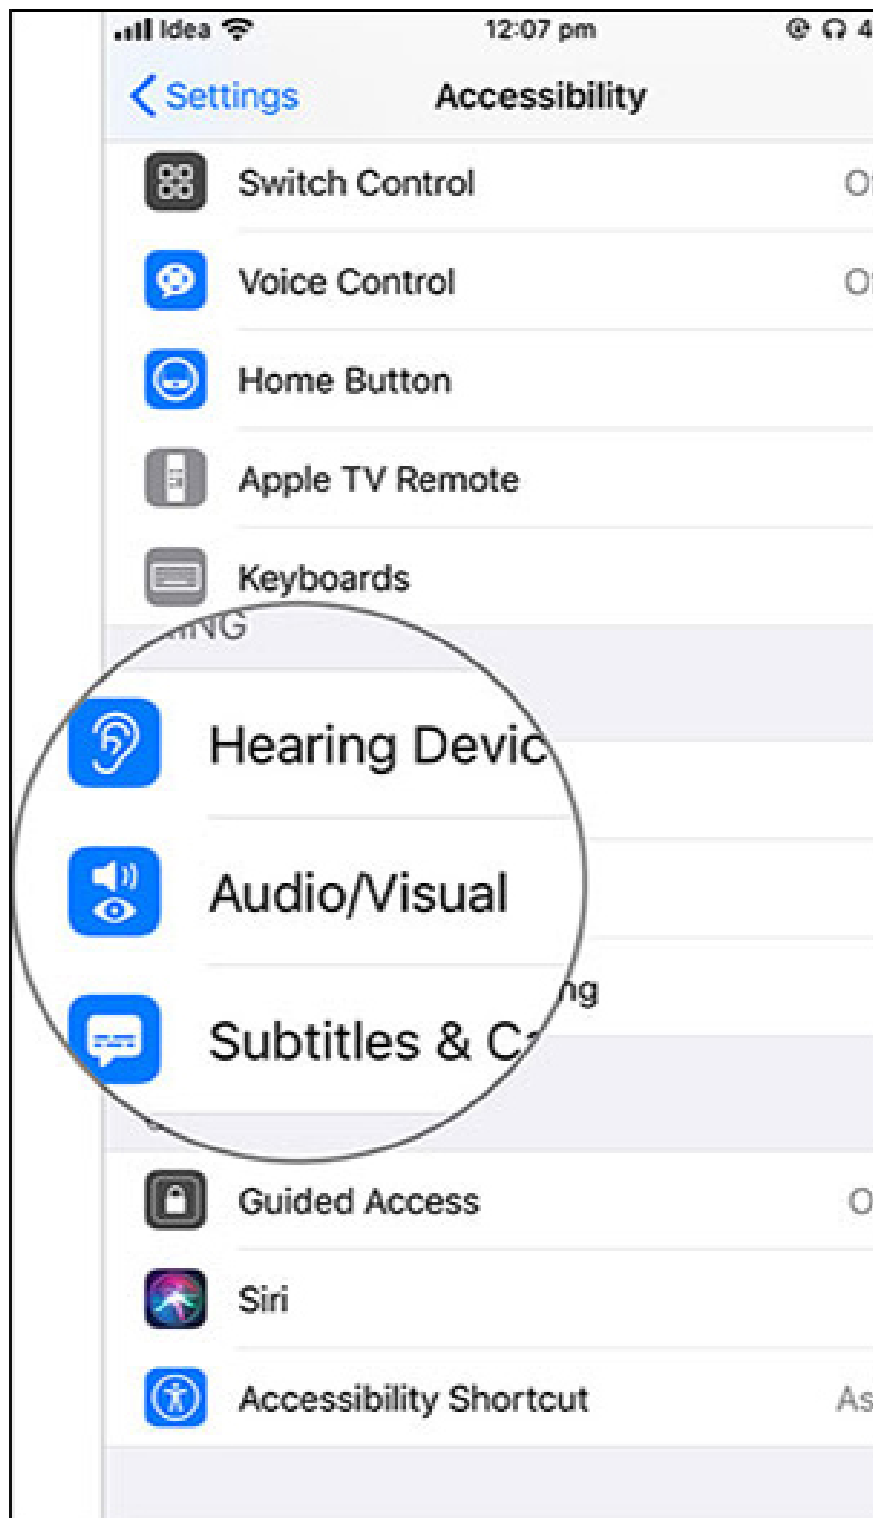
Idea 12:07 pm 4

Settings Accessibility

Switch Control O

Voice Control O

Home Button

Apple TV Remote

Keyboards

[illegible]NG

Hearing Devic

Audio/Visual

ng

Subtitles & C

Guided Access O

Siri

Accessibility Shortcut As